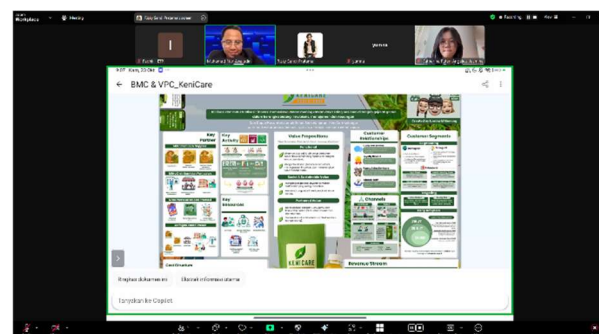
Workplace

BMC & VPC_KeniCare

Key Partner

Key Activity

Key Resources

Value Propositions

Customer Relationships

Customer Segments

Channels

Revenue Stream

KENI CARE

Ringkas dokumen ini

Buat informasi utama

Tanyakan ke Copilot

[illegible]